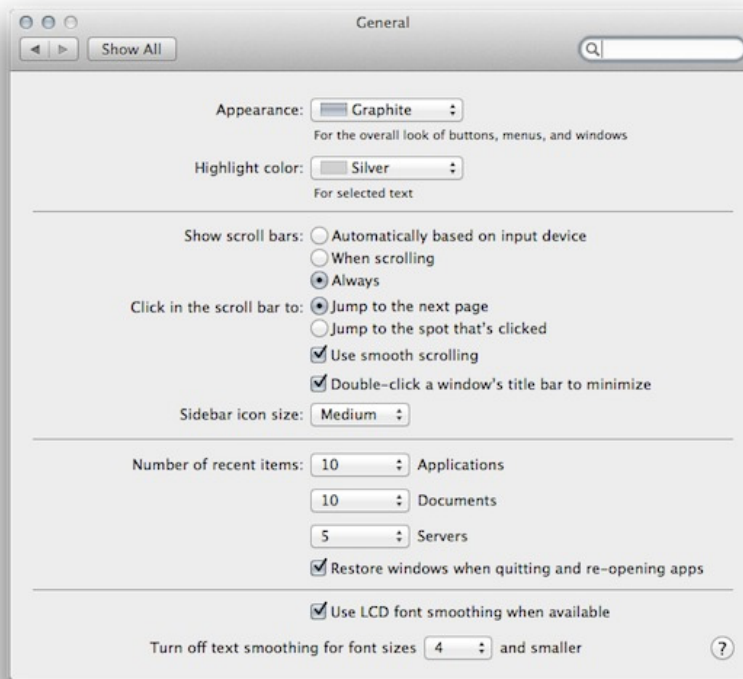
General

Show All

Appearance: Graphite

For the overall look of buttons, menus, and windows

Highlight color: Silver

For selected text

Show scroll bars: Automatically based on input device

When scrolling

Always

Click in the scroll bar to: Jump to the next page

Jump to the spot that's clicked

Use smooth scrolling

Double-click a window's title bar to minimize

Sidebar icon size: Medium

Number of recent items: 10 Applications

10 Documents

5 Servers

Restore windows when quitting and re-opening apps

Use LCD font smoothing when available

Turn off text smoothing for font sizes 4 and smaller

?